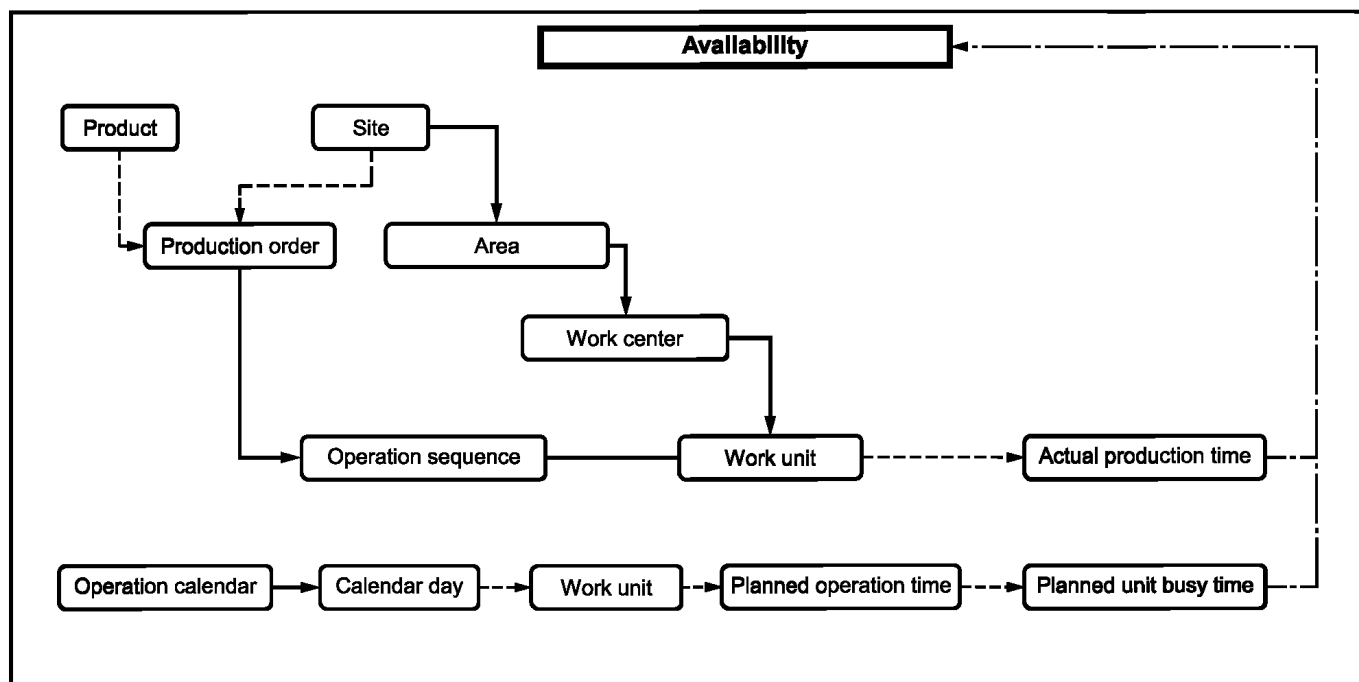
Availability

Product

Site

Production order

Area

Work center

Operation sequence

Work unit

Actual production time

Operation calendar

Calendar day

Work unit

Planned operation time

Planned unit busy time